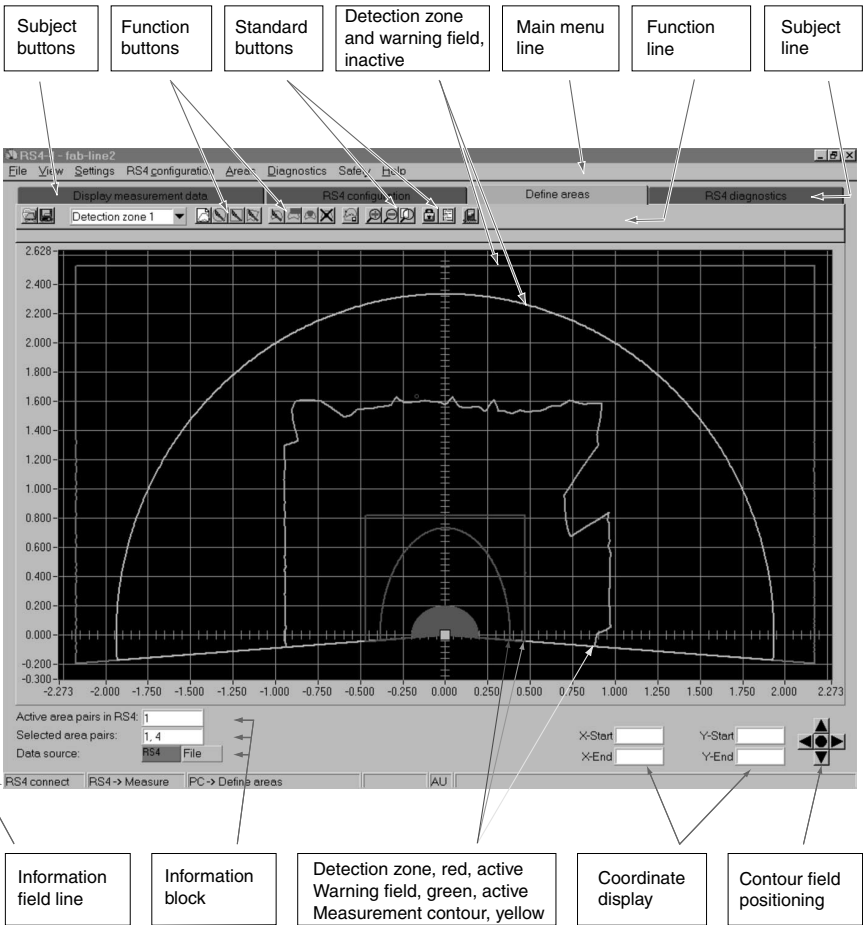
Subject buttons

Function buttons

Standard buttons

Detection zone and warning field, inactive

Main menu line

Function line

Subject line

RS4 - fab-line2

File View Settings RS4 configuration Areas Diagnostics Safety Help

Display measurement data | RS4 configuration | Define areas | RS4 diagnostics

Detection zone 1

2.628
2.400
2.200
2.000
1.800
1.600
1.400
1.200
1.000
0.800
0.600
0.400
0.200
0.000
-0.200
-0.300

-2.273 -2.000 -1.750 -1.500 -1.250 -1.000 -0.750 -0.500 -0.250 0.000 0.250 0.500 0.750 1.000 1.250 1.500 1.750 2.000 2.273

Active area pairs in RS4: 1
Selected area pairs: 1, 4
Data source: RS4 File

X-Start
X-End
Y-Start
Y-End

RS4 connect | RS4 -> Measure | PC -> Define areas | | AU

Information field line

Information block

Detection zone, red, active
Warning field, green, active
Measurement contour, yellow

Coordinate display

Contour field positioning